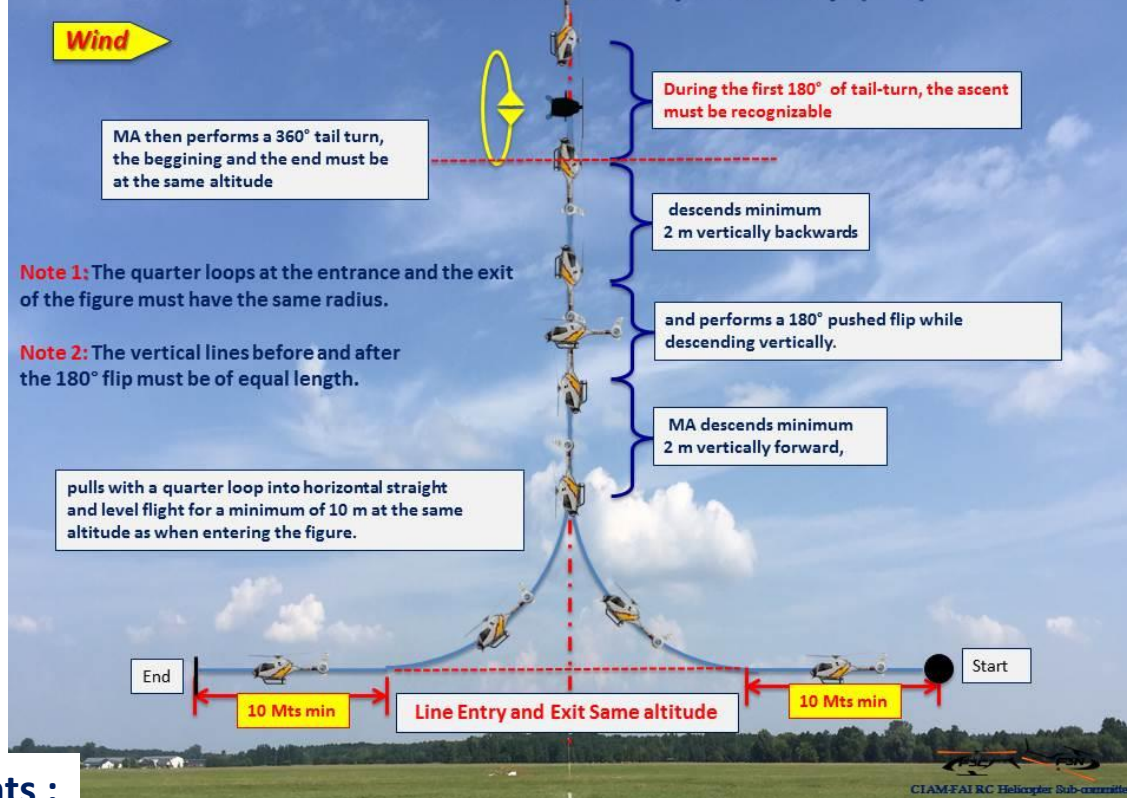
Wind

During the first 180° of tail-turn, the ascent must be recognizable

MA then performs a 360° tail turn, the beggining and the end must be at the same altitude

descends minimum 2 m vertically backwards

Note 1: The quarter loops at the entrance and the exit of the figure must have the same radius.

and performs a 180° pushed flip while descending vertically.

Note 2: The vertical lines before and after the 180° flip must be of equal length.

MA descends minimum 2 m vertically forward,

pulls with a quarter loop into horizontal straight and level flight for a minimum of 10 m at the same altitude as when entering the figure.

End

Start

10 Mts min

Line Entry and Exit Same altitude

10 Mts min

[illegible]ts :

CIAM-FAI RC Helicopter Sub-committe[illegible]